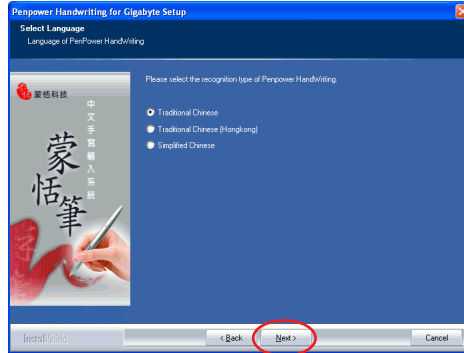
Penpower Handwriting for Gigabyte Setup

Select Language
Language of PenPower HandWriting

蒙恬科技
中文手寫輸入系統
蒙恬筆

Please select the recognition type of Penpower HandWriting.

Traditional Chinese
Traditional Chinese (Hongkong)
Simplified Chinese

InstallShield

< Back
Next >
Cancel